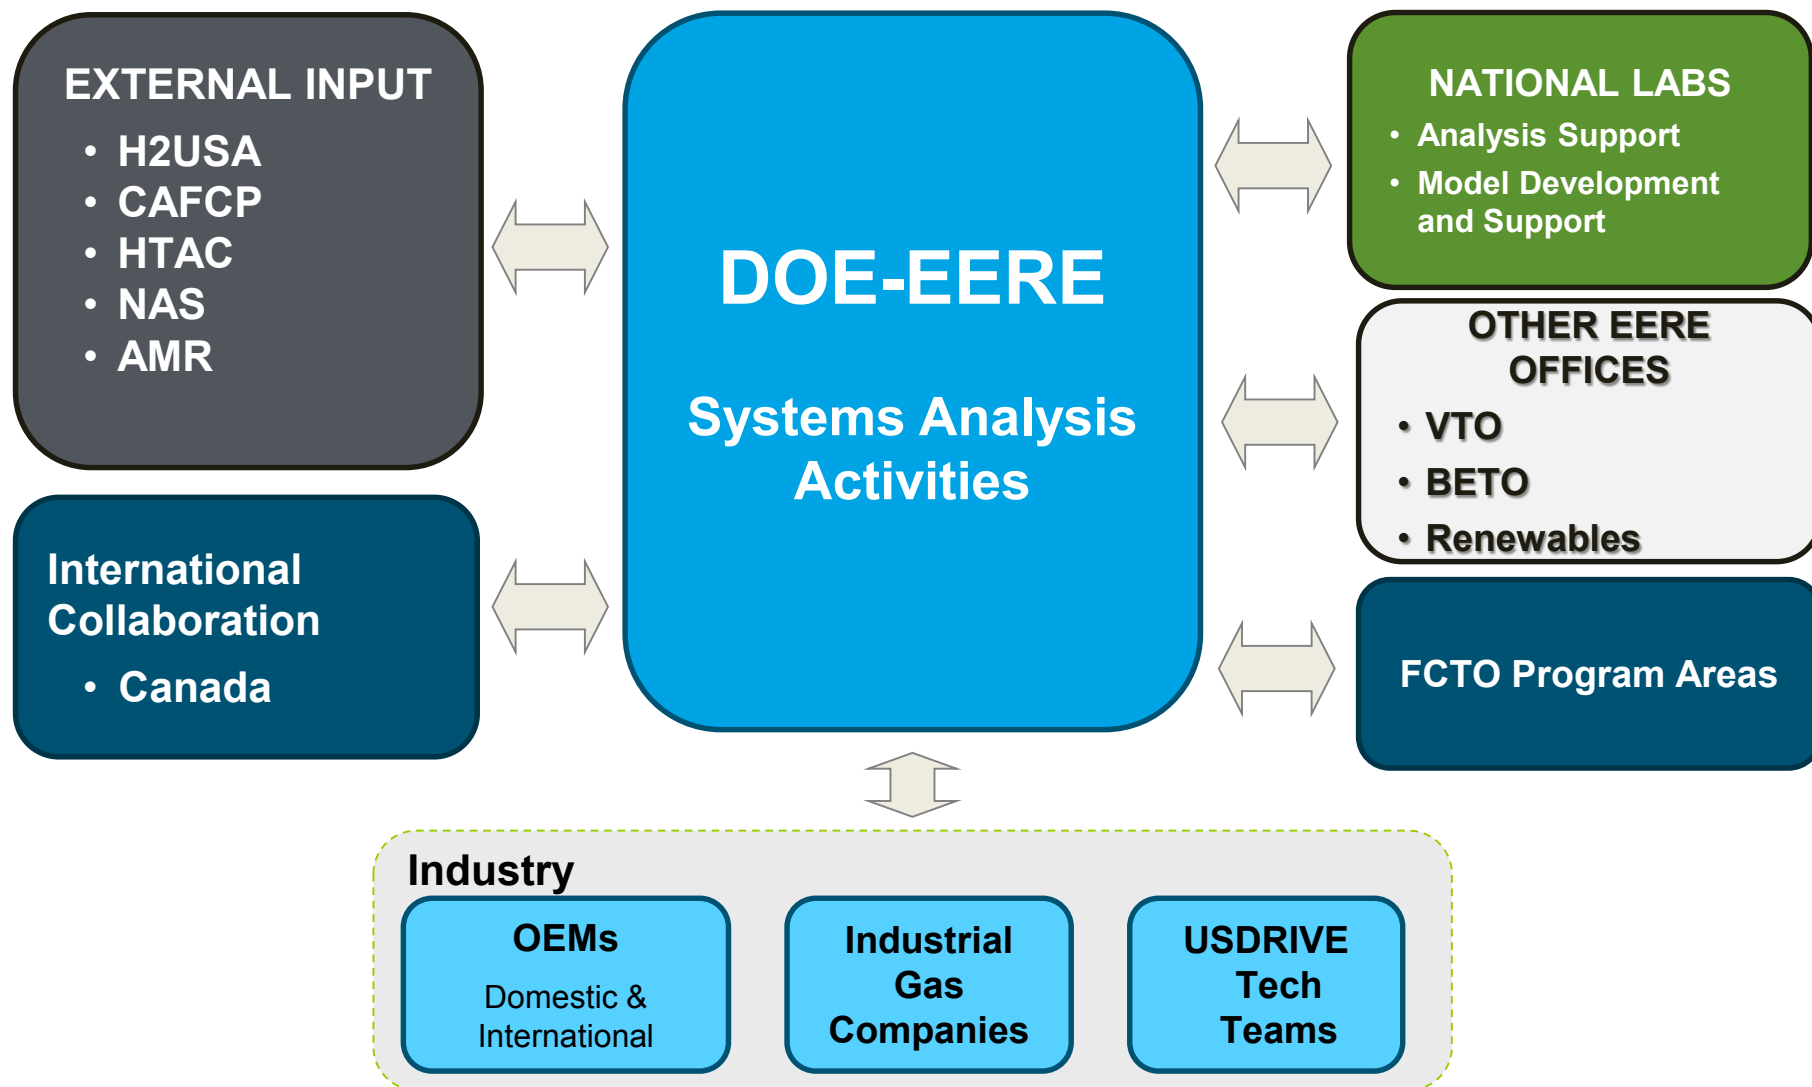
EXTERNAL INPUT

- H2USA
- CAFCP
- HTAC
- NAS
- AMR

International Collaboration

- Canada

DOE-EERE

Systems Analysis Activities

NATIONAL LABS

- Analysis Support
- Model Development and Support

OTHER EERE OFFICES

- VTO
- BETO
- Renewables

FCTO Program Areas

Industry

OEMs

Domestic & International

Industrial Gas Companies

USDRIVE Tech Teams